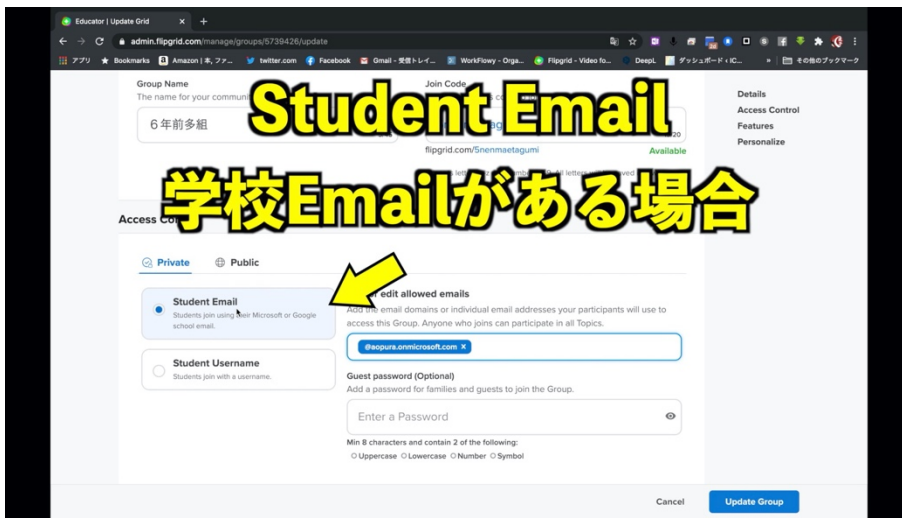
Educator | Update Grid

admin.flipgrid.com/manage/groups/5739426/update

アプリ Bookmarks Amazon | 本, ファ... twitter.com Facebook Gmail - 受信トレイ... WorkFlowy - Orga... Flipgrid - Video fo... DeepL ダッシュボード ‹ IC... » その他のブックマーク

Student Email

学校Emailがある場合

Group Name
The name for your communi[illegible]

6年前多組

Join Code
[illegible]

flipgrid.com/5nenmaetagumi
Available

Details
Access Control
Features
Personalize

Access Co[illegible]

Private
Public

Student Email
Students join using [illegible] Microsoft or Google school email.

Student Username
Students join with a username.

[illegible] edit allowed emails
Add the email domains or individual email addresses your participants will use to access this Group. Anyone who joins can participate in all Topics.

@aopura.onmicrosoft.com ×

Guest password (Optional)
Add a password for families and guests to join the Group.

Enter a Password

Min 8 characters and contain 2 of the following:
Uppercase Lowercase Number Symbol

Cancel
Update Group